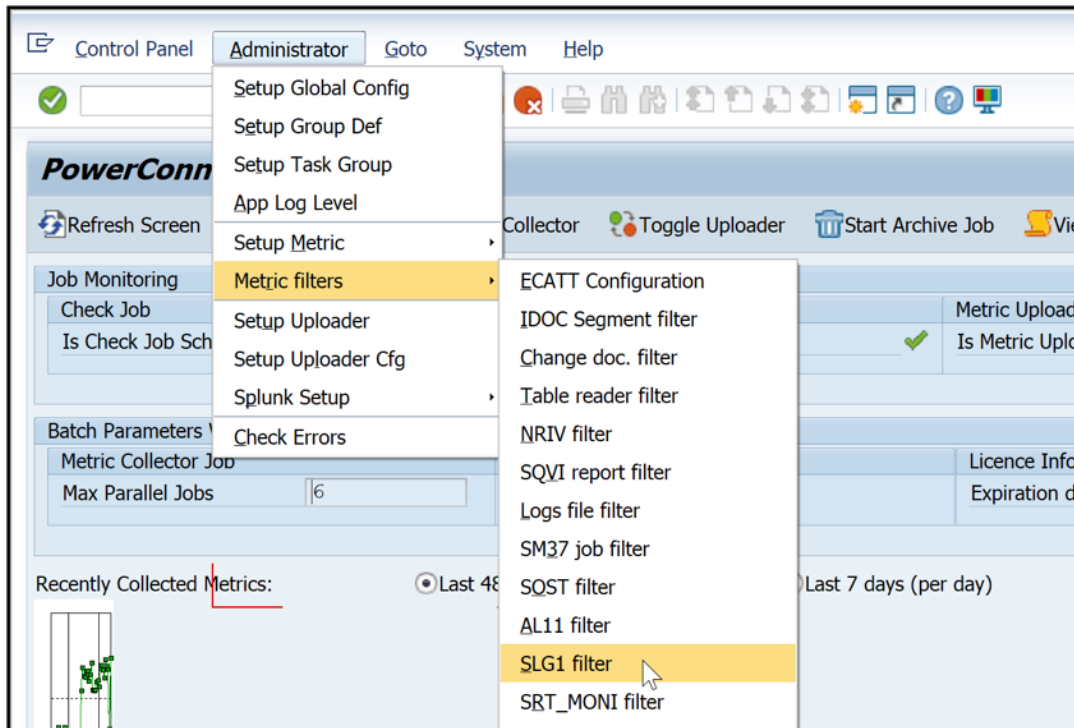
Control Panel Administrator Goto System Help

Setup Global Config
Setup Group Def
Setup Task Group
App Log Level
Setup Metric
Metric filters
Setup Uploader
Setup Uploader Cfg
Splunk Setup
Check Errors

ECATT Configuration
IDOC Segment filter
Change doc. filter
Table reader filter
NRIV filter
SQVI report filter
Logs file filter
SM37 job filter
SOST filter
AL11 filter
SLG1 filter
SRT_MONI filter

PowerConn

Refresh Screen
Collector
Toggle Uploader
Start Archive Job
Vi

Job Monitoring
Check Job
Is Check Job Sch
Metric Upload
Is Metric Uplo

Batch Parameters
Metric Collector Job
Max Parallel Jobs
6
Licence Info
Expiration d

Recently Collected Metrics:
Last 48
Last 7 days (per day)